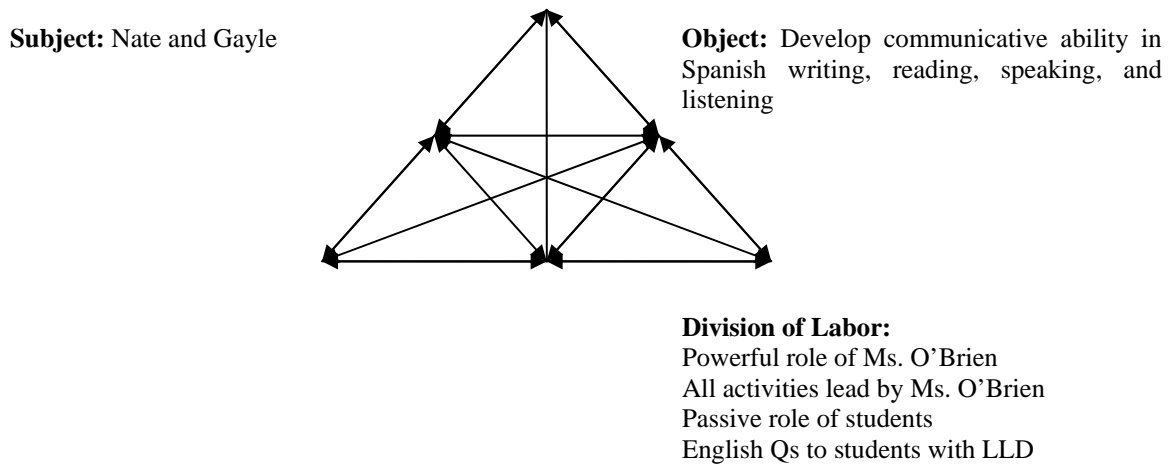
**Subject:** Nate and Gayle

**Object:** Develop communicative ability in Spanish writing, reading, speaking, and listening

**Division of Labor:**
Powerful role of Ms. O'Brien
All activities lead by Ms. O'Brien
Passive role of students
English Qs to students with LLD